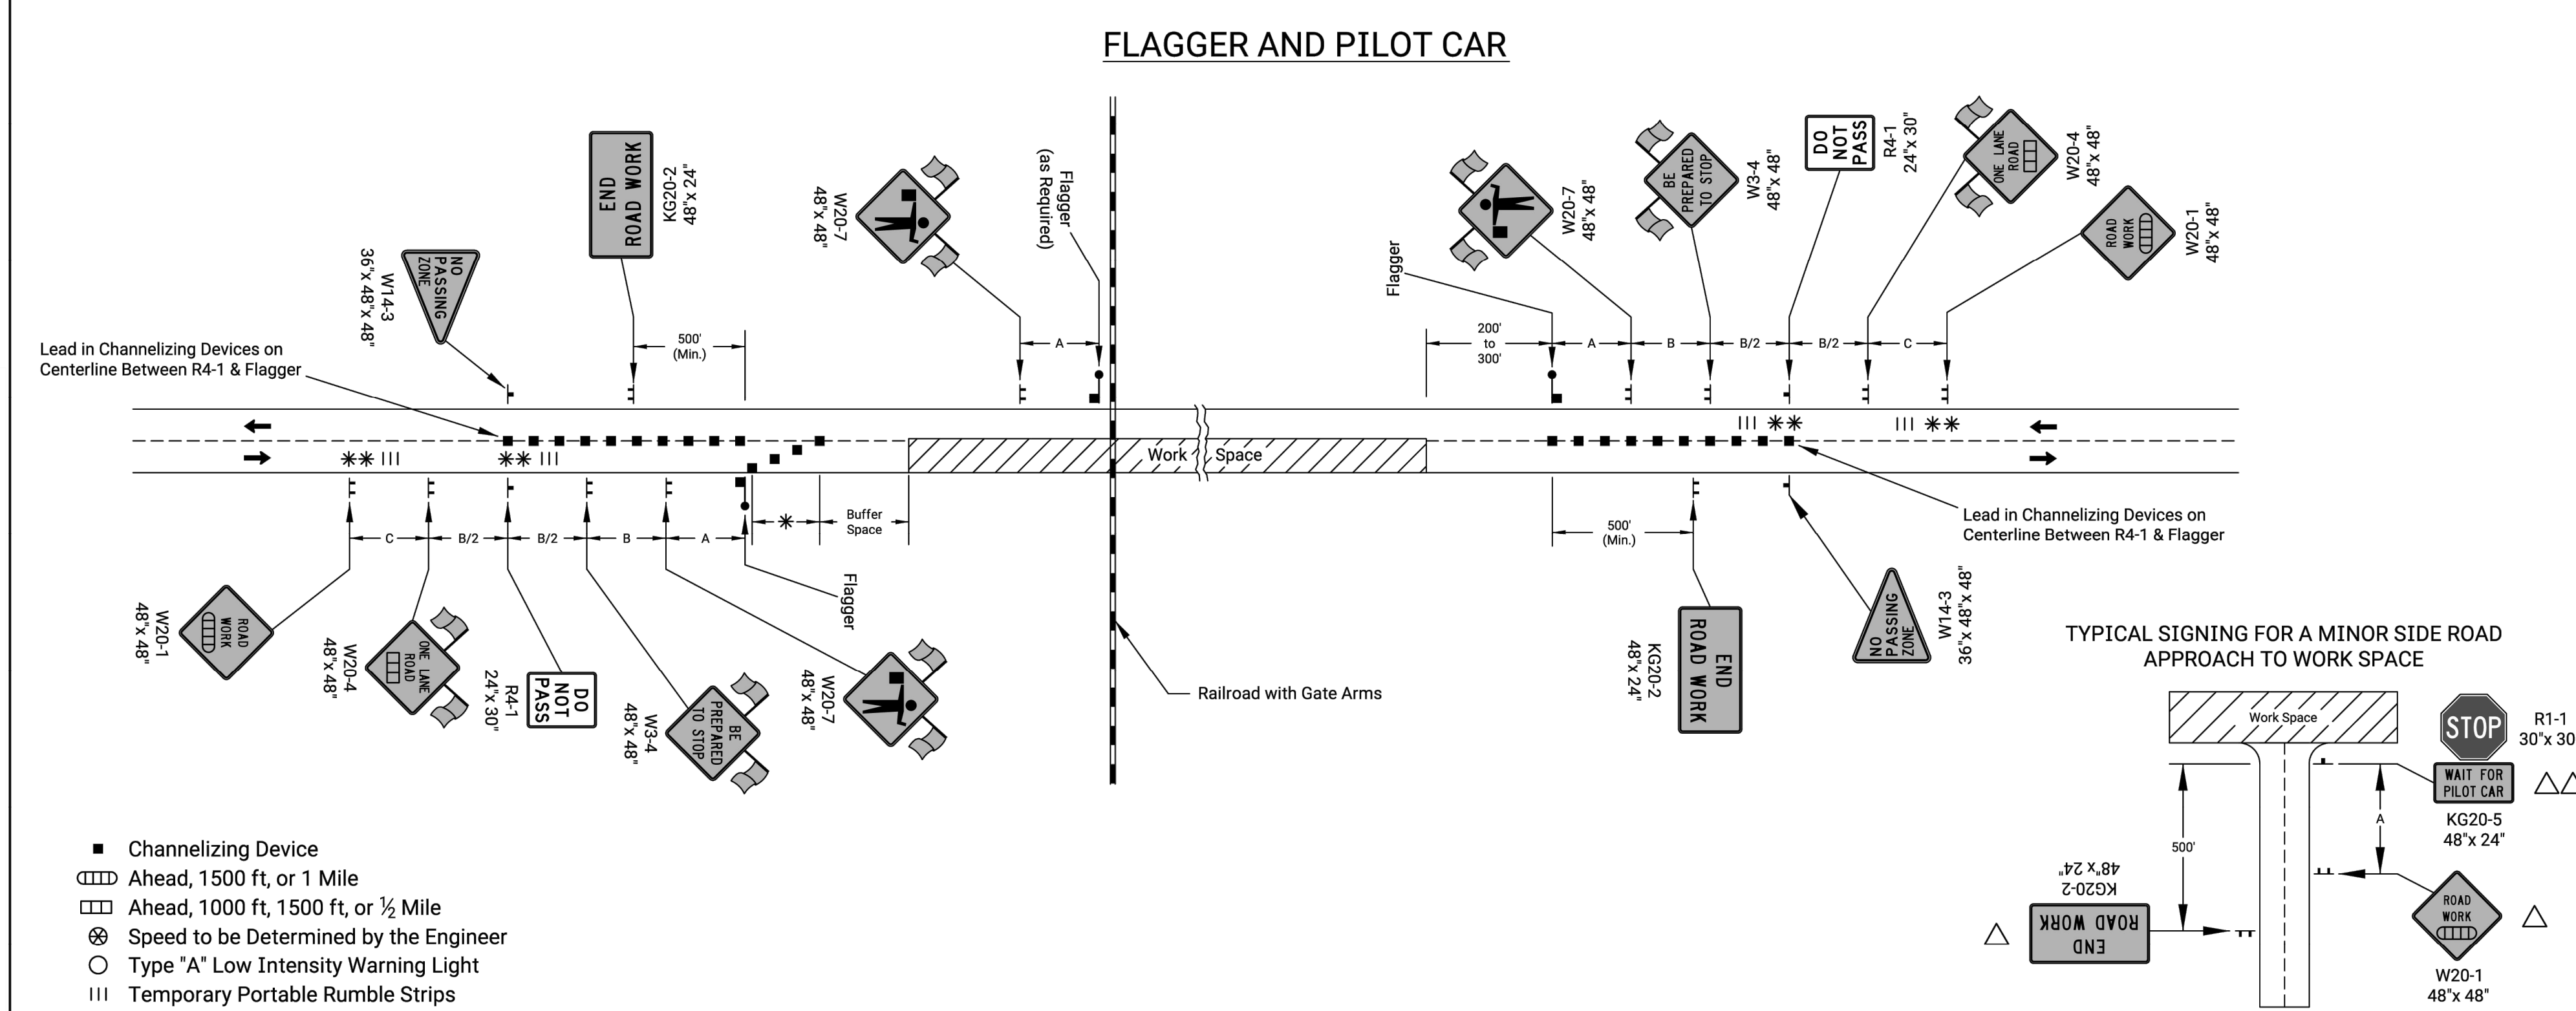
FLAGGER AND PILOT CAR

END ROAD WORK
KG20-2
48"x 24"

NO PASSING ZONE
W14-3
36"x 48"x 48"

W20-7
48"x 48"

Flagger
(as Required)

500'
(Min.)

A

Lead in Channelizing Devices on Centerline Between R4-1 & Flagger

Work Space

Buffer Space

C B/2 B/2 B A

Flagger

ROAD WORK
W20-1
48"x 48"

ONE LANE ROAD
W20-4
48"x 48"

DO NOT PASS
R4-1
24"x 30"

BE PREPARED TO STOP
W3-4
48"x 48"

W20-7
48"x 48"

Railroad with Gate Arms

Flagger

W20-7
48"x 48"

BE PREPARED TO STOP
W3-4
48"x 48"

DO NOT PASS
R4-1
24"x 30"

ONE LANE ROAD
W20-4
48"x 48"

ROAD WORK
W20-1
48"x 48"

200' to 300'

A B B/2 B/2 C

500'
(Min.)

Lead in Channelizing Devices on Centerline Between R4-1 & Flagger

END ROAD WORK
KG20-2
48"x 24"

NO PASSING ZONE
W14-3
36"x 48"x 48"

TYPICAL SIGNING FOR A MINOR SIDE ROAD APPROACH TO WORK SPACE

Work Space

STOP
R1-1
30"x 30

WAIT FOR PILOT CAR
KG20-5
48"x 24"

A

500'

KG20-2
48"x 24"
END ROAD WORK

ROAD WORK
W20-1
48"x 48"

■ Channelizing Device
Ahead, 1500 ft, or 1 Mile
Ahead, 1000 ft, 1500 ft, or ½ Mile
Speed to be Determined by the Engineer
Type "A" Low Intensity Warning Light
III Temporary Portable Rumble Strips